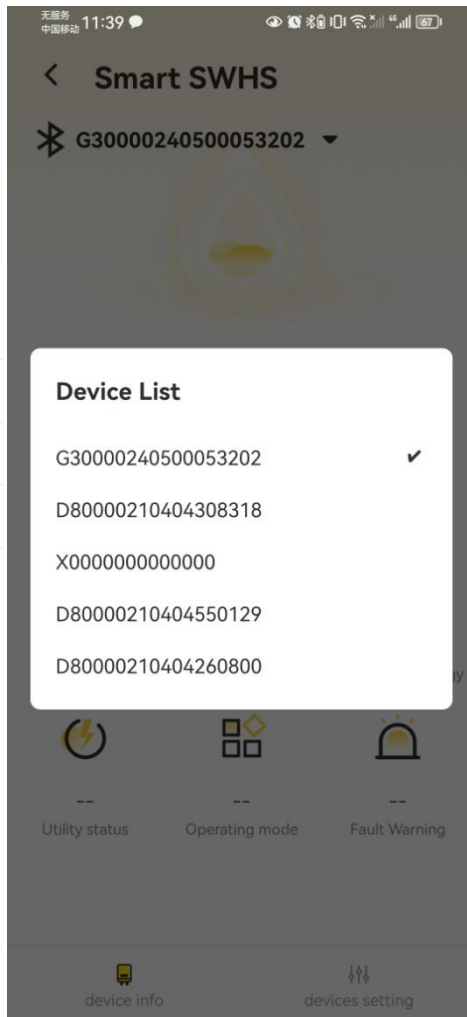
无服务
中国移动 11:39

67

< Smart SWHS

G30000240500053202

Device List

G30000240500053202 ✔

D80000210404308318

X0000000000000

D80000210404550129

D80000210404260800

--
Utility status

--
Operating mode

--
Fault Warning

device info

devices setting